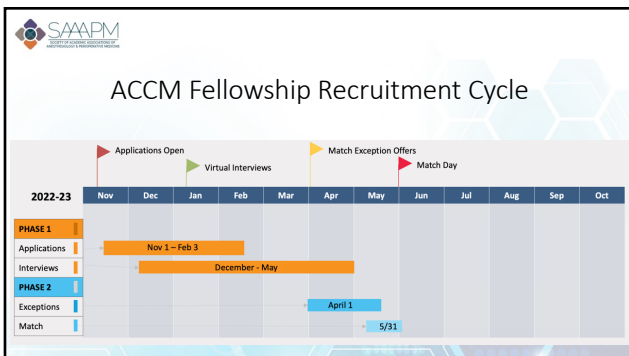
SAAAPM
SOCIETY OF ACADEMIC ASSOCIATIONS OF ANESTHESIOLOGY & PERIOPERATIVE MEDICINE

ACCM Fellowship Recruitment Cycle

Applications Open
Virtual Interviews
Match Exception Offers
Match Day

| 2022-23 | Nov | Dec | Jan | Feb | Mar | Apr | May | Jun | Jul | Aug | Sep | Oct |
|---|---|---|---|---|---|---|---|---|---|---|---|---|

PHASE 1
Applications — Nov 1 – Feb 3
Interviews — December - May
PHASE 2
Exceptions — April 1
Match — 5/31